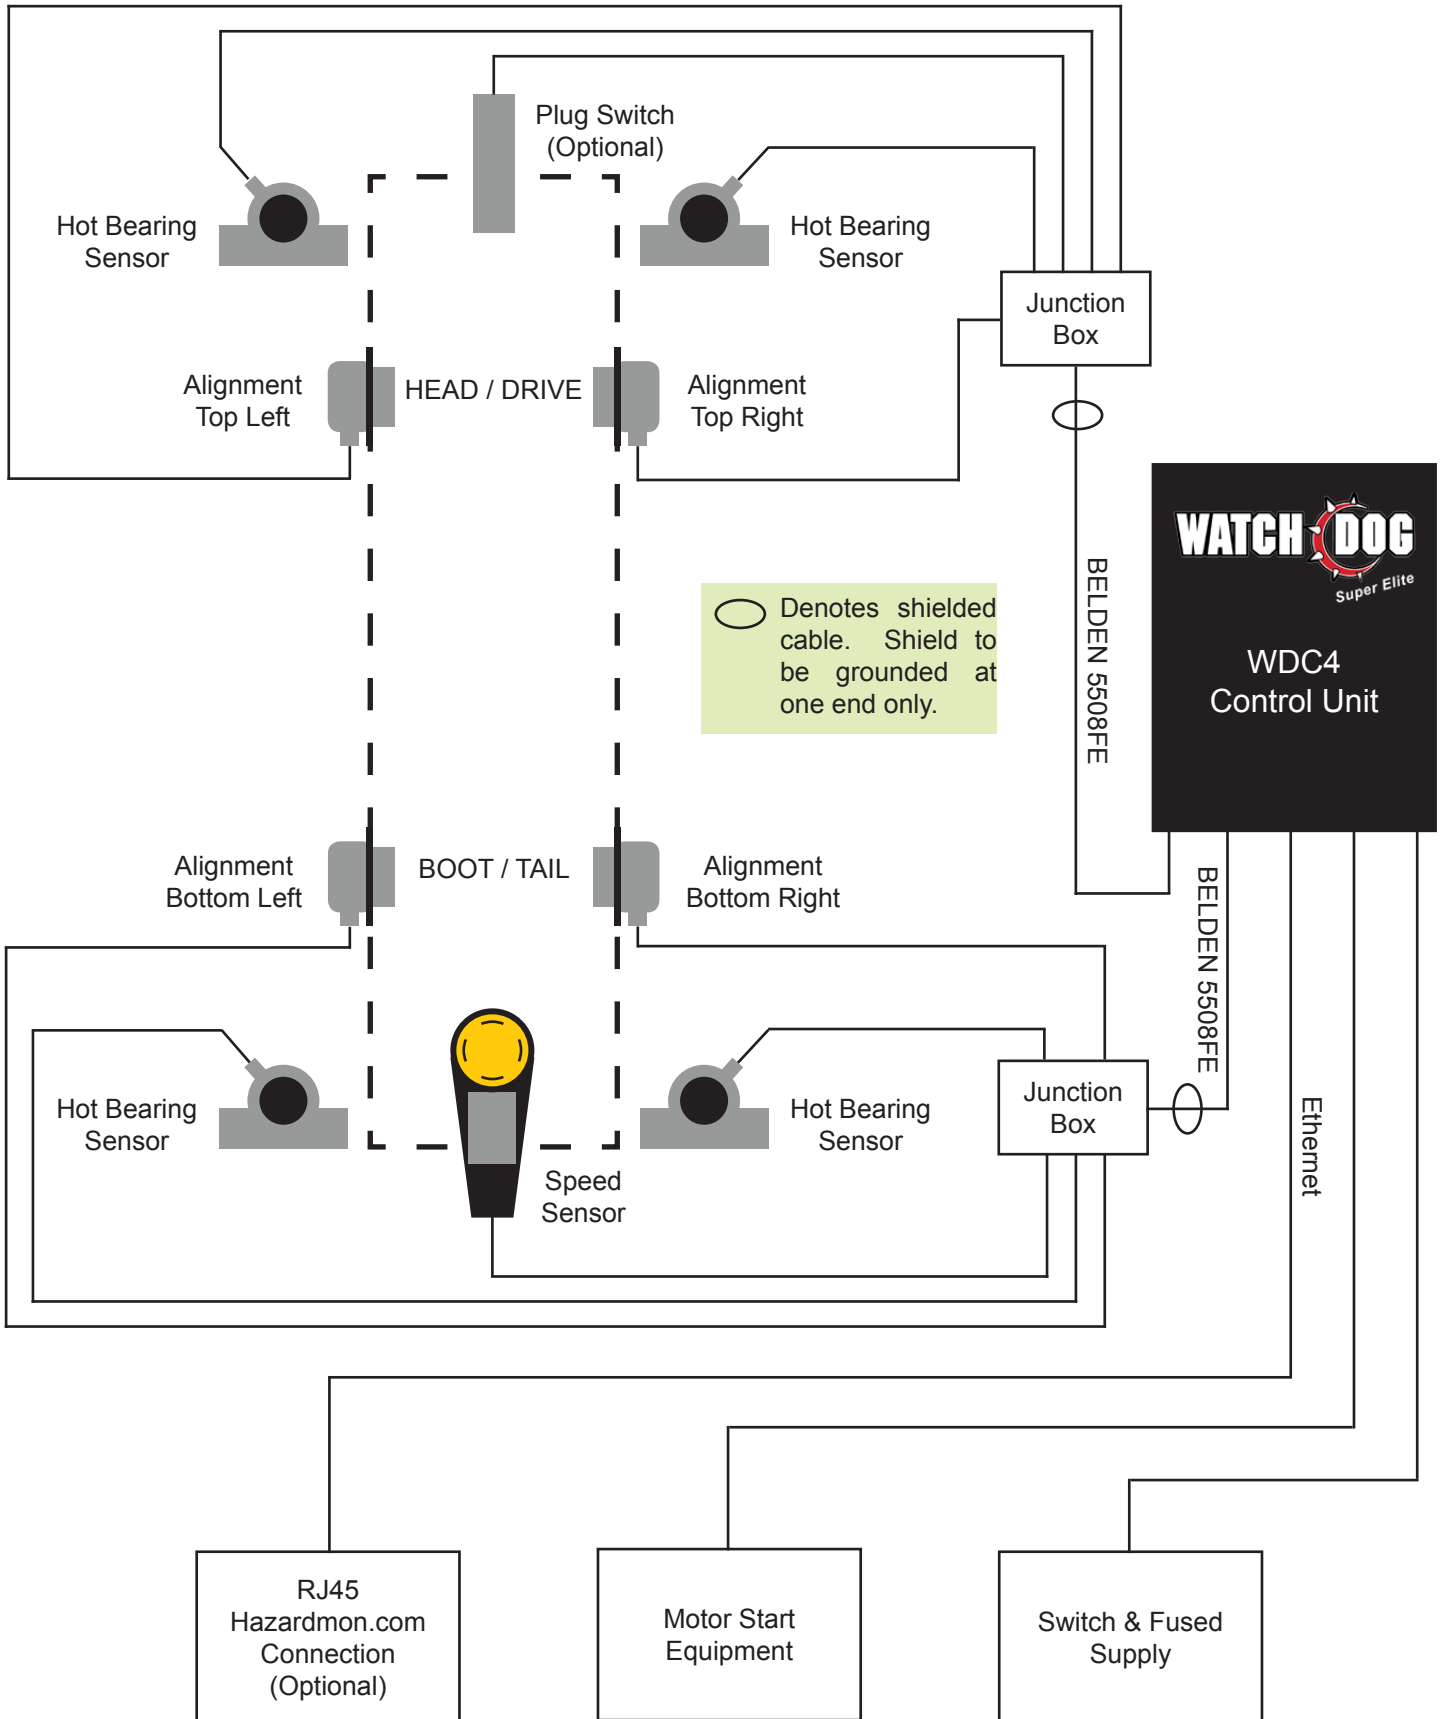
Plug Switch (Optional)

Hot Bearing Sensor

Hot Bearing Sensor

Junction Box

Alignment Top Left

HEAD / DRIVE

Alignment Top Right

WATCH DOG Super Elite

WDC4 Control Unit

BELDEN 5508FE

Denotes shielded cable. Shield to be grounded at one end only.

Alignment Bottom Left

BOOT / TAIL

Alignment Bottom Right

BELDEN 5508FE

Hot Bearing Sensor

Hot Bearing Sensor

Junction Box

Ethernet

Speed Sensor

RJ45 Hazardmon.com Connection (Optional)

Motor Start Equipment

Switch & Fused Supply